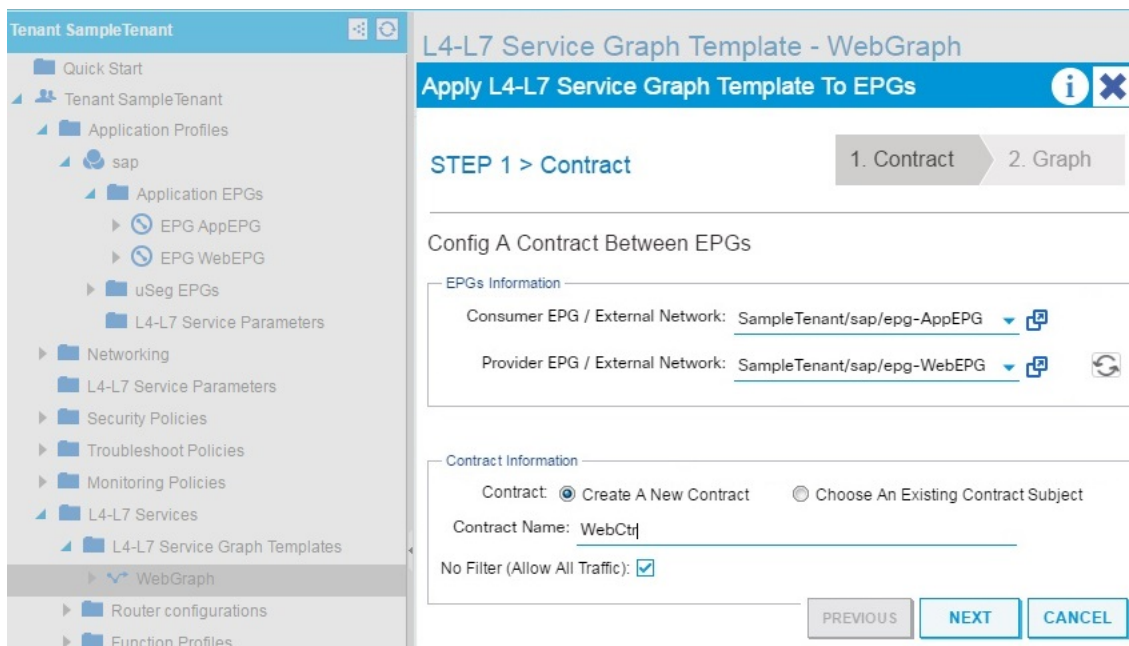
Tenant SampleTenant

Quick Start
Tenant SampleTenant
Application Profiles
sap
Application EPGs
EPG AppEPG
EPG WebEPG
uSeg EPGs
L4-L7 Service Parameters
Networking
L4-L7 Service Parameters
Security Policies
Troubleshoot Policies
Monitoring Policies
L4-L7 Services
L4-L7 Service Graph Templates
WebGraph
Router configurations
Function Profiles

L4-L7 Service Graph Template - WebGraph

Apply L4-L7 Service Graph Template To EPGs

STEP 1 > Contract

1. Contract
2. Graph

Config A Contract Between EPGs

EPGs Information

Consumer EPG / External Network: SampleTenant/sap/epg-AppEPG

Provider EPG / External Network: SampleTenant/sap/epg-WebEPG

Contract Information

Contract: Create A New Contract Choose An Existing Contract Subject

Contract Name: WebCtr

No Filter (Allow All Traffic):

PREVIOUS NEXT CANCEL